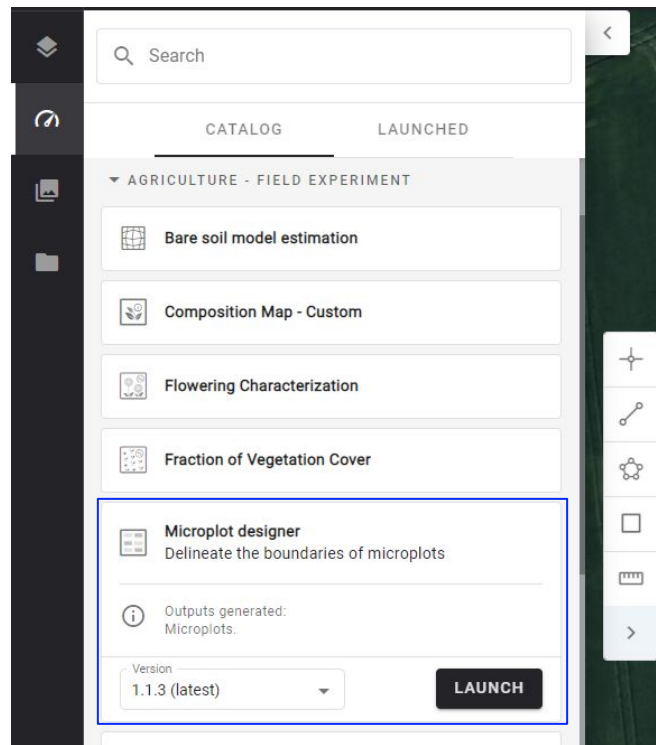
Search

CATALOG

LAUNCHED

AGRICULTURE - FIELD EXPERIMENT

Bare soil model estimation

Composition Map - Custom

Flowering Characterization

Fraction of Vegetation Cover

Microplot designer
Delineate the boundaries of microplots

Outputs generated:
Microplots.

Version
1.1.3 (latest)

LAUNCH